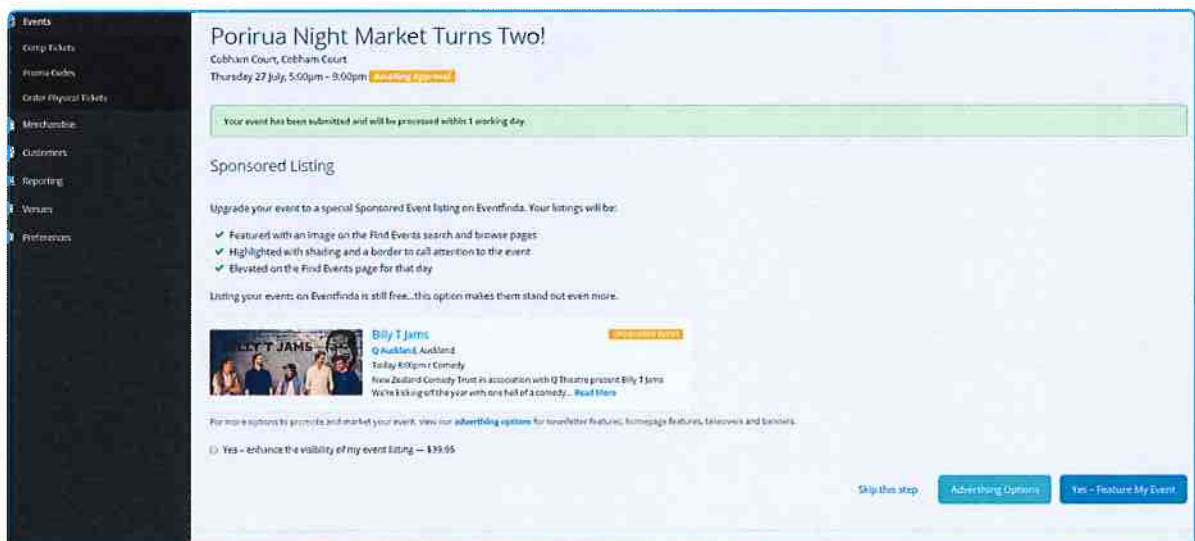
Events
Comp Tickets
Promo Codes
Order Physical Tickets
Merchandise
Customers
Reporting
Venues
Preferences

Porirua Night Market Turns Two!
Cobham Court, Cobham Court
Thursday 27 July, 5:00pm – 9:00pm Awaiting Approval

Your event has been submitted and will be processed within 1 working day.

Sponsored Listing

Upgrade your event to a special Sponsored Event listing on Eventfinda. Your listings will be:

✔ Featured with an image on the Find Events search and browse pages
✔ Highlighted with shading and a border to call attention to the event
✔ Elevated on the Find Events page for that day

Listing your events on Eventfinda is still free...this option makes them stand out even more.

LLY T JAMS
Billy T Jams
Q Auckland, Auckland
Today 8:00pm / Comedy
New Zealand Comedy Trust in association with Q Theatre present Billy T Jams
We're kicking off the year with one hell of a comedy... Read More
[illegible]

For more options to promote and market your event, view our advertising options for newsletter features, homepage features, takeovers and banners.

Yes – enhance the visibility of my event listing — $39.95

Skip this step
Advertising Options
Yes – Feature My Event